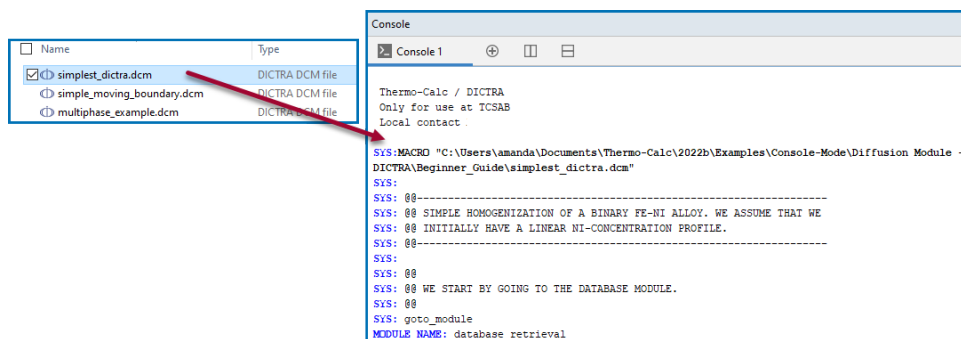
Name | Type

simplest_dictra.dcm DICTRA DCM file
simple_moving_boundary.dcm DICTRA DCM file
multiphase_example.dcm DICTRA DCM file

Console

Console 1

Thermo-Calc / DICTRA
Only for use at TCSAB
Local contact

SYS:MACRO "C:\Users\amanda\Documents\Thermo-Calc\2022b\Examples\Console-Mode\Diffusion Module - DICTRA\Beginner_Guide\simplest_dictra.dcm"
SYS:
SYS: @@----------------------------------------------------------------
SYS: @@ SIMPLE HOMOGENIZATION OF A BINARY FE-NI ALLOY. WE ASSUME THAT WE
SYS: @@ INITIALLY HAVE A LINEAR NI-CONCENTRATION PROFILE.
SYS: @@----------------------------------------------------------------
SYS:
SYS: @@
SYS: @@ WE START BY GOING TO THE DATABASE MODULE.
SYS: @@
SYS: goto_module
MODULE NAME: database retrieval